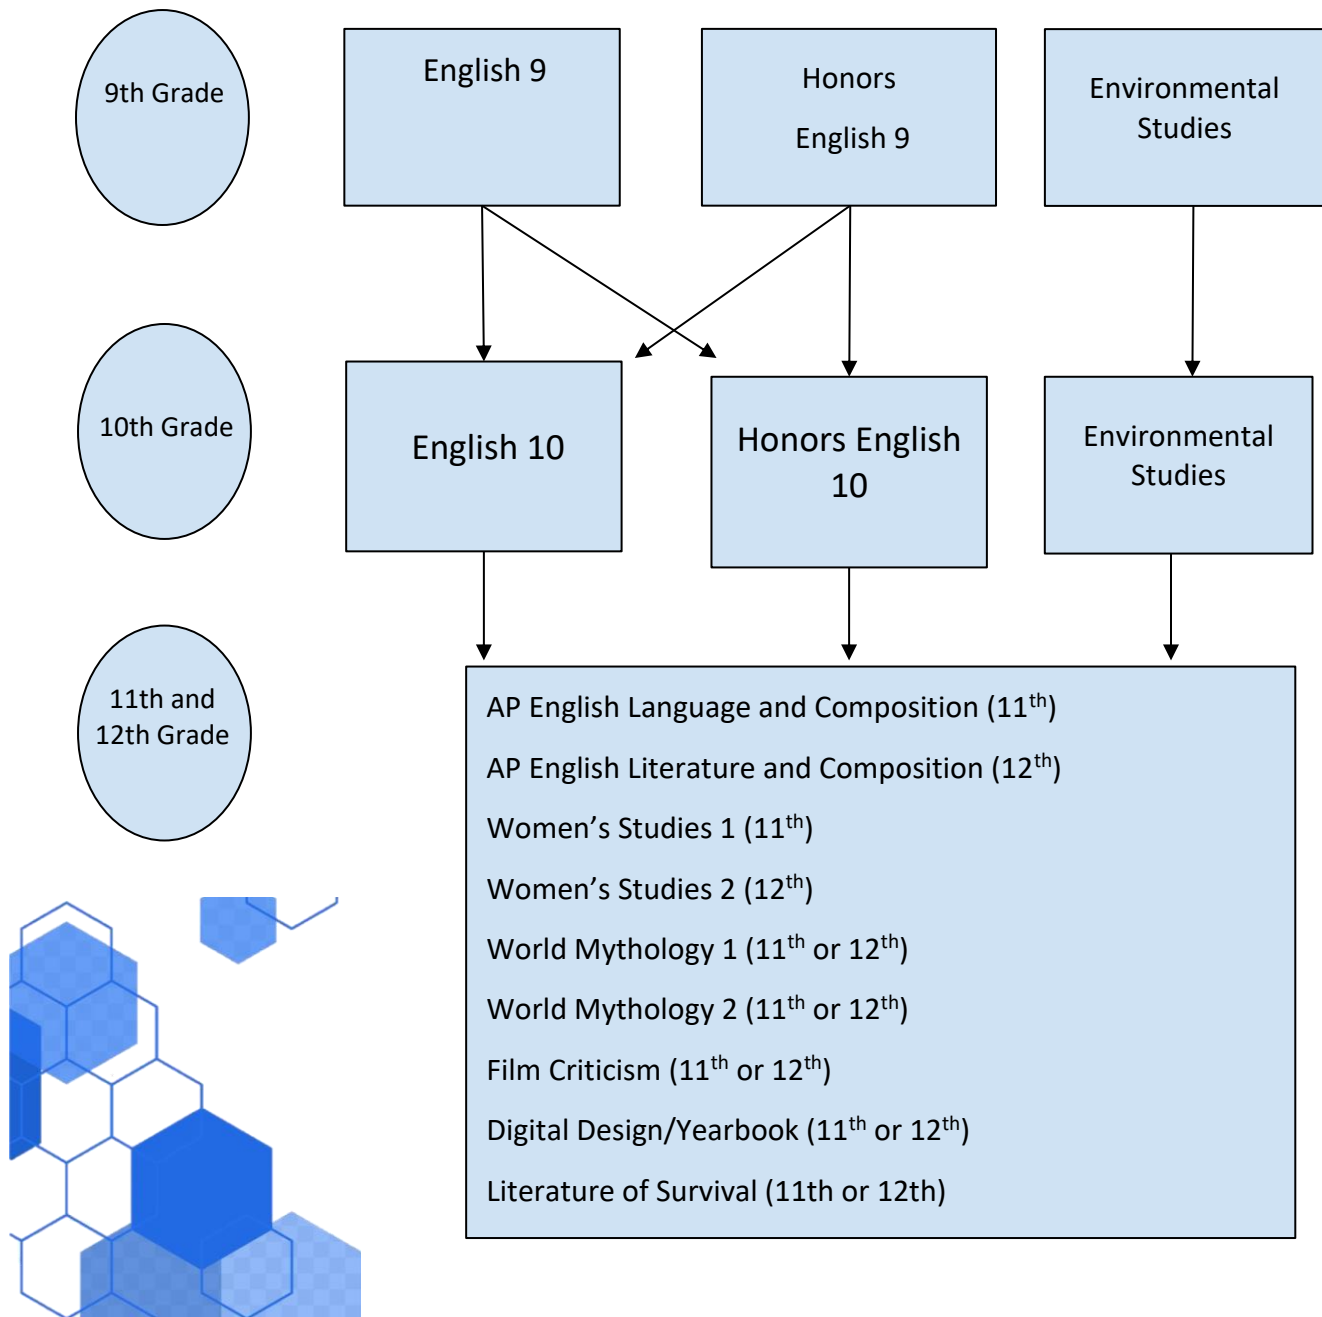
9th Grade

English 9

Honors

English 9

Environmental Studies

10th Grade

English 10

Honors English 10

Environmental Studies

11th and 12th Grade

AP English Language and Composition (11$^{th}$)

AP English Literature and Composition (12$^{th}$)

Women’s Studies 1 (11$^{th}$)

Women’s Studies 2 (12$^{th}$)

World Mythology 1 (11$^{th}$ or 12$^{th}$)

World Mythology 2 (11$^{th}$ or 12$^{th}$)

Film Criticism (11$^{th}$ or 12$^{th}$)

Digital Design/Yearbook (11$^{th}$ or 12$^{th}$)

Literature of Survival (11th or 12th)